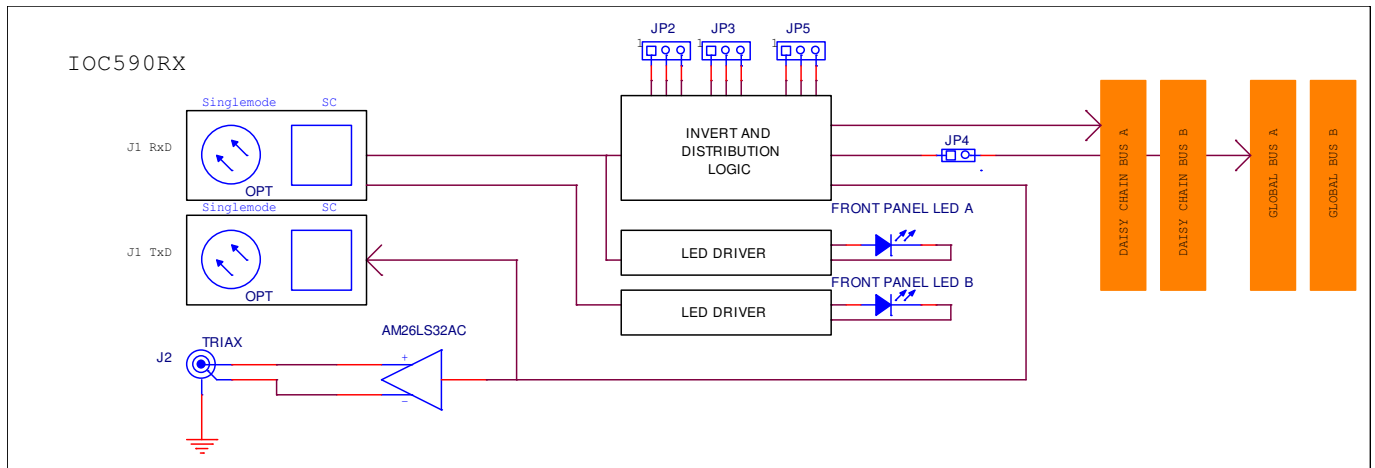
IOC590RX

JP2 JP3 JP5

1 1 1

Singlemode SC

J1 RxD

OPT

Singlemode SC

J1 TxD

OPT

INVERT AND DISTRIBUTION LOGIC

JP4

FRONT PANEL LED A

LED DRIVER

FRONT PANEL LED B

LED DRIVER

J2

TRIAX

AM26LS32AC

+

−

DAISY CHAIN BUS A

DAISY CHAIN BUS B

GLOBAL BUS A

GLOBAL BUS B